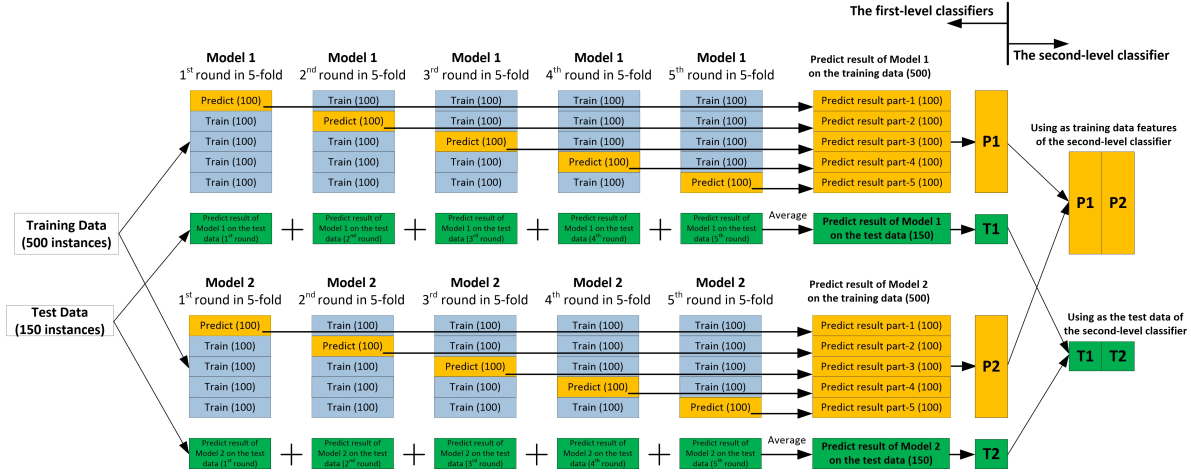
The first-level classifiers

The second-level classifier

Model 1
1st round in 5-fold

Predict (100)
Train (100)
Train (100)
Train (100)
Train (100)

Model 1
2nd round in 5-fold

Train (100)
Predict (100)
Train (100)
Train (100)
Train (100)

Model 1
3rd round in 5-fold

Train (100)
Train (100)
Predict (100)
Train (100)
Train (100)

Model 1
4th round in 5-fold

Train (100)
Train (100)
Train (100)
Predict (100)
Train (100)

Model 1
5th round in 5-fold

Train (100)
Train (100)
Train (100)
Train (100)
Predict (100)

Predict result of Model 1 on the training data (500)

Predict result part-1 (100)
Predict result part-2 (100)
Predict result part-3 (100)
Predict result part-4 (100)
Predict result part-5 (100)

P1

Using as training data features of the second-level classifier

P1 P2

Training Data (500 instances)

Test Data (150 instances)

Predict result of Model 1 on the test data (1st round) + Predict result of Model 1 on the test data (2nd round) + Predict result of Model 1 on the test data (3rd round) + Predict result of Model 1 on the test data (4th round) + Predict result of Model 1 on the test data (5th round)

Average

Predict result of Model 1 on the test data (150)

T1

Model 2
1st round in 5-fold

Predict (100)
Train (100)
Train (100)
Train (100)
Train (100)

Model 2
2nd round in 5-fold

Train (100)
Predict (100)
Train (100)
Train (100)
Train (100)

Model 2
3rd round in 5-fold

Train (100)
Train (100)
Predict (100)
Train (100)
Train (100)

Model 2
4th round in 5-fold

Train (100)
Train (100)
Train (100)
Predict (100)
Train (100)

Model 2
5th round in 5-fold

Train (100)
Train (100)
Train (100)
Train (100)
Predict (100)

Predict result of Model 2 on the training data (500)

Predict result part-1 (100)
Predict result part-2 (100)
Predict result part-3 (100)
Predict result part-4 (100)
Predict result part-5 (100)

P2

Using as the test data of the second-level classifier

T1 T2

Predict result of Model 2 on the test data (1st round) + Predict result of Model 2 on the test data (2nd round) + Predict result of Model 2 on the test data (3rd round) + Predict result of Model 2 on the test data (4th round) + Predict result of Model 2 on the test data (5th round)

Average

Predict result of Model 2 on the test data (150)

T2